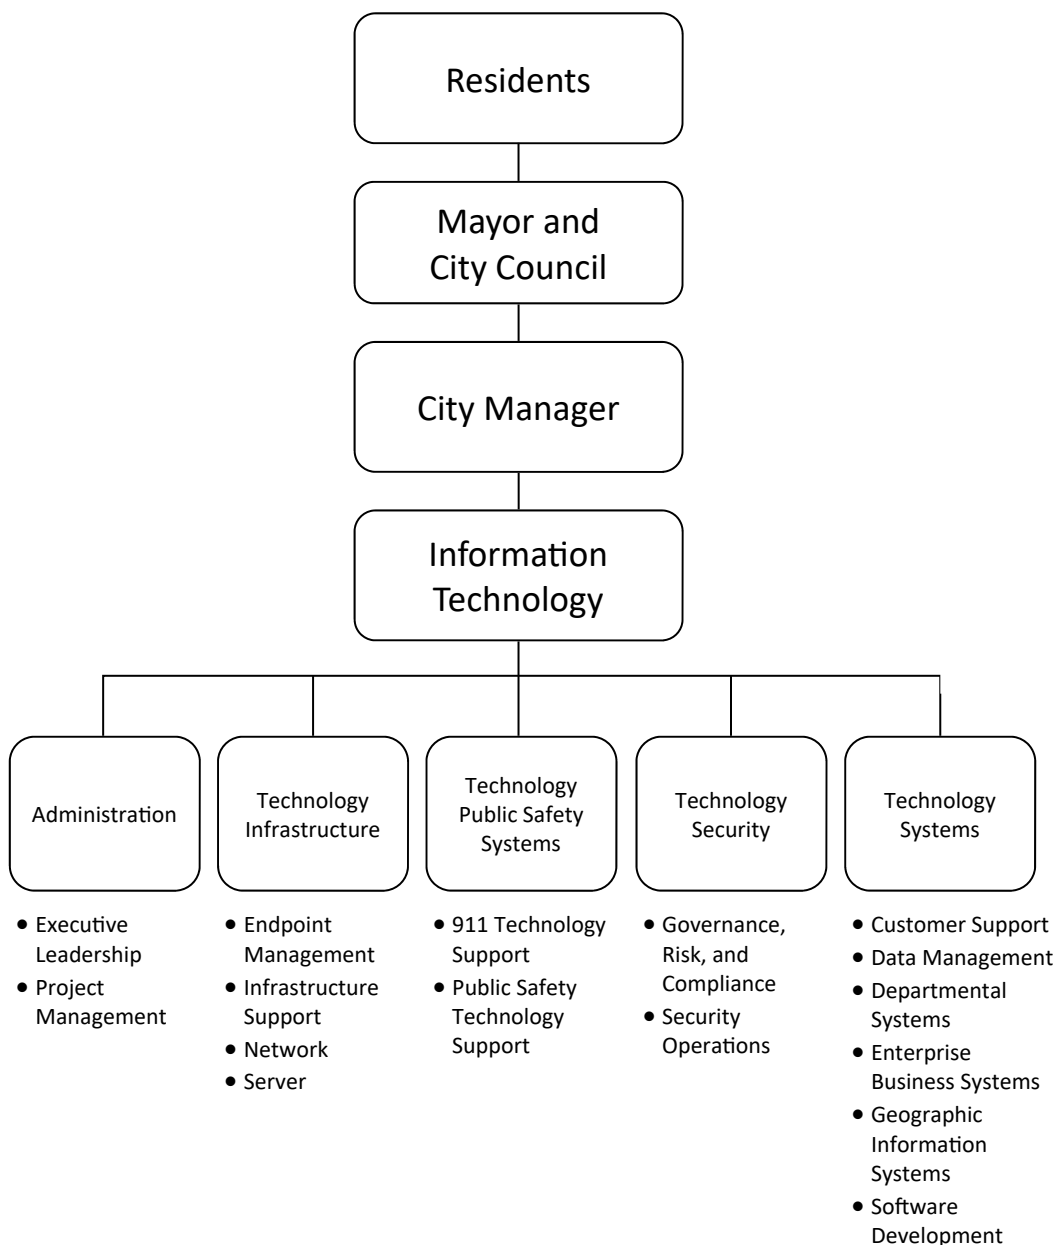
Residents

Mayor and City Council

City Manager

Information Technology

Administration

- Executive Leadership
- Project Management

Technology Infrastructure

- Endpoint Management
- Infrastructure Support
- Network
- Server

Technology Public Safety Systems

- 911 Technology Support
- Public Safety Technology Support

Technology Security

- Governance, Risk, and Compliance
- Security Operations

Technology Systems

- Customer Support
- Data Management
- Departmental Systems
- Enterprise Business Systems
- Geographic Information Systems
- Software Development